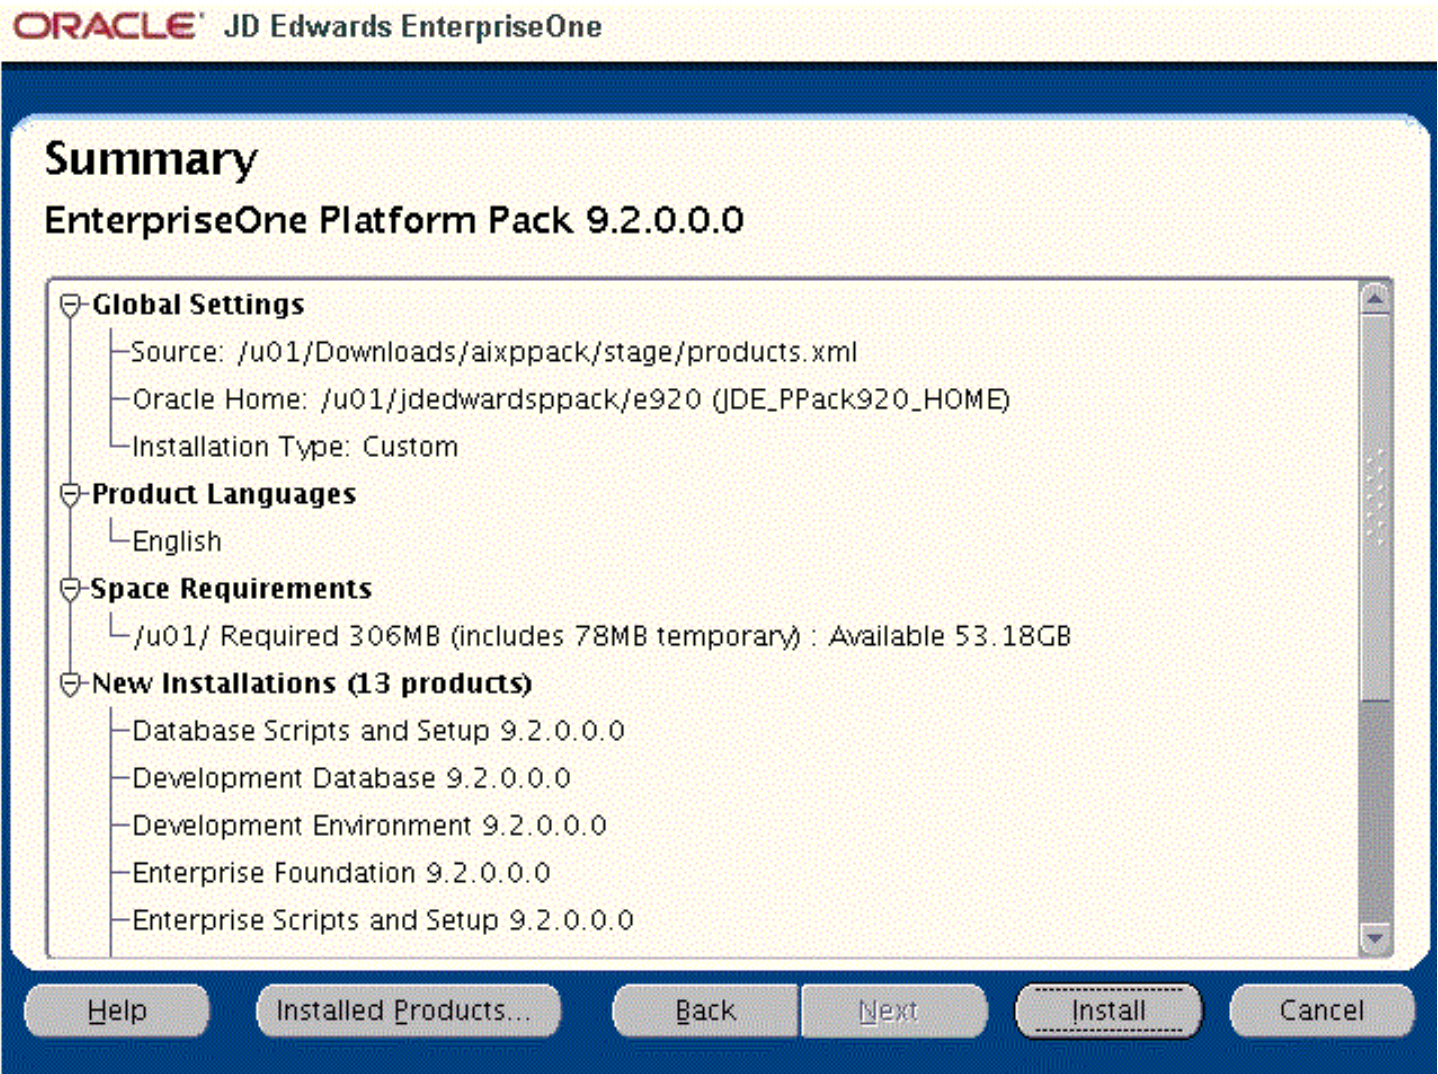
ORACLE JD Edwards EnterpriseOne

Summary

EnterpriseOne Platform Pack 9.2.0.0.0

Global Settings
Source: /u01/Downloads/aixppack/stage/products.xml
Oracle Home: /u01/jdedwardsppack/e920 (JDE_PPack920_HOME)
Installation Type: Custom
Product Languages
English
Space Requirements
/u01/ Required 306MB (includes 78MB temporary) : Available 53.18GB
New Installations (13 products)
Database Scripts and Setup 9.2.0.0.0
Development Database 9.2.0.0.0
Development Environment 9.2.0.0.0
Enterprise Foundation 9.2.0.0.0
Enterprise Scripts and Setup 9.2.0.0.0

Help | Installed Products... | Back | Next | Install | Cancel